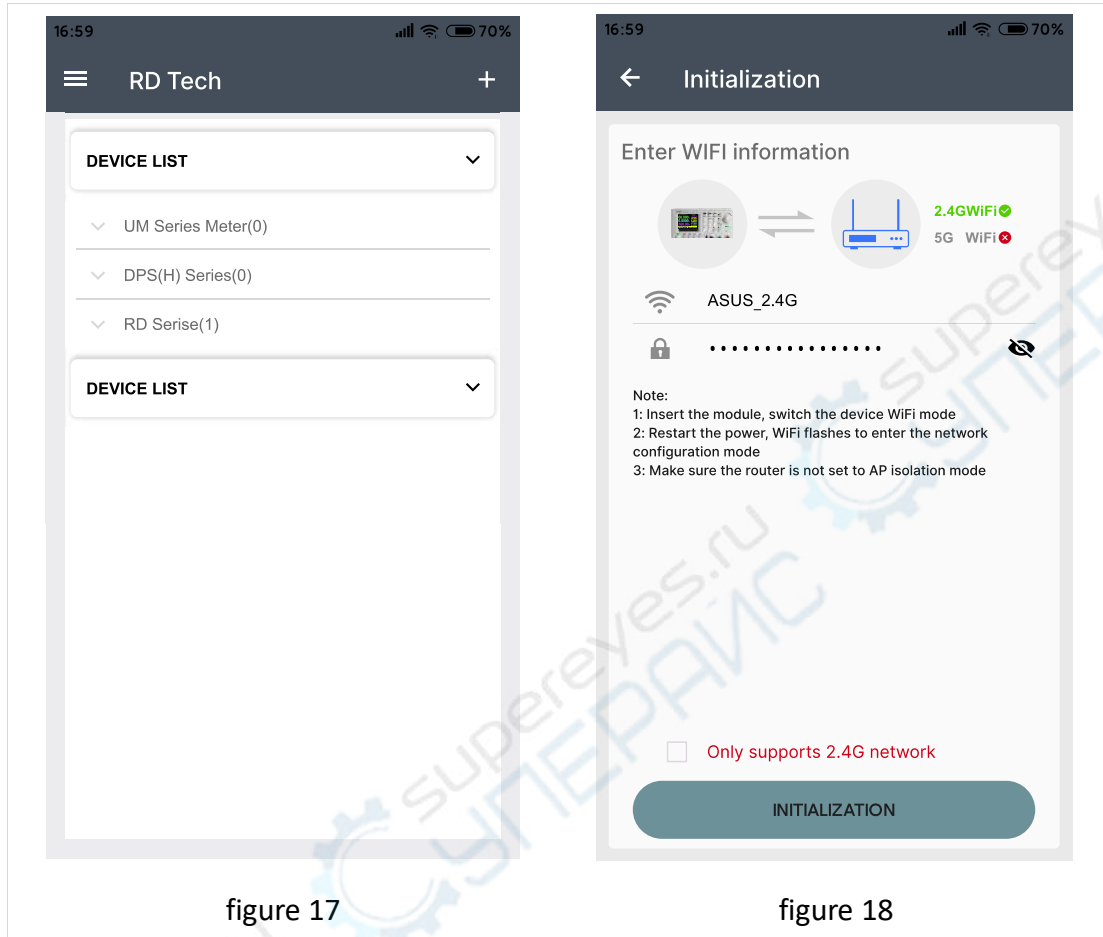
16:59 70%

RD Tech +

DEVICE LIST

UM Series Meter(0)

DPS(H) Series(0)

RD Serise(1)

DEVICE LIST

figure 17

16:59 70%

Initialization

Enter WIFI information

2.4GWiFi

5G WiFi

ASUS_2.4G

•••••••••••••••••

Note:
1: Insert the module, switch the device WiFi mode
2: Restart the power, WiFi flashes to enter the network configuration mode
3: Make sure the router is not set to AP isolation mode

Only supports 2.4G network

INITIALIZATION

figure 18

supereyes.ru
СУПЕРАЙС